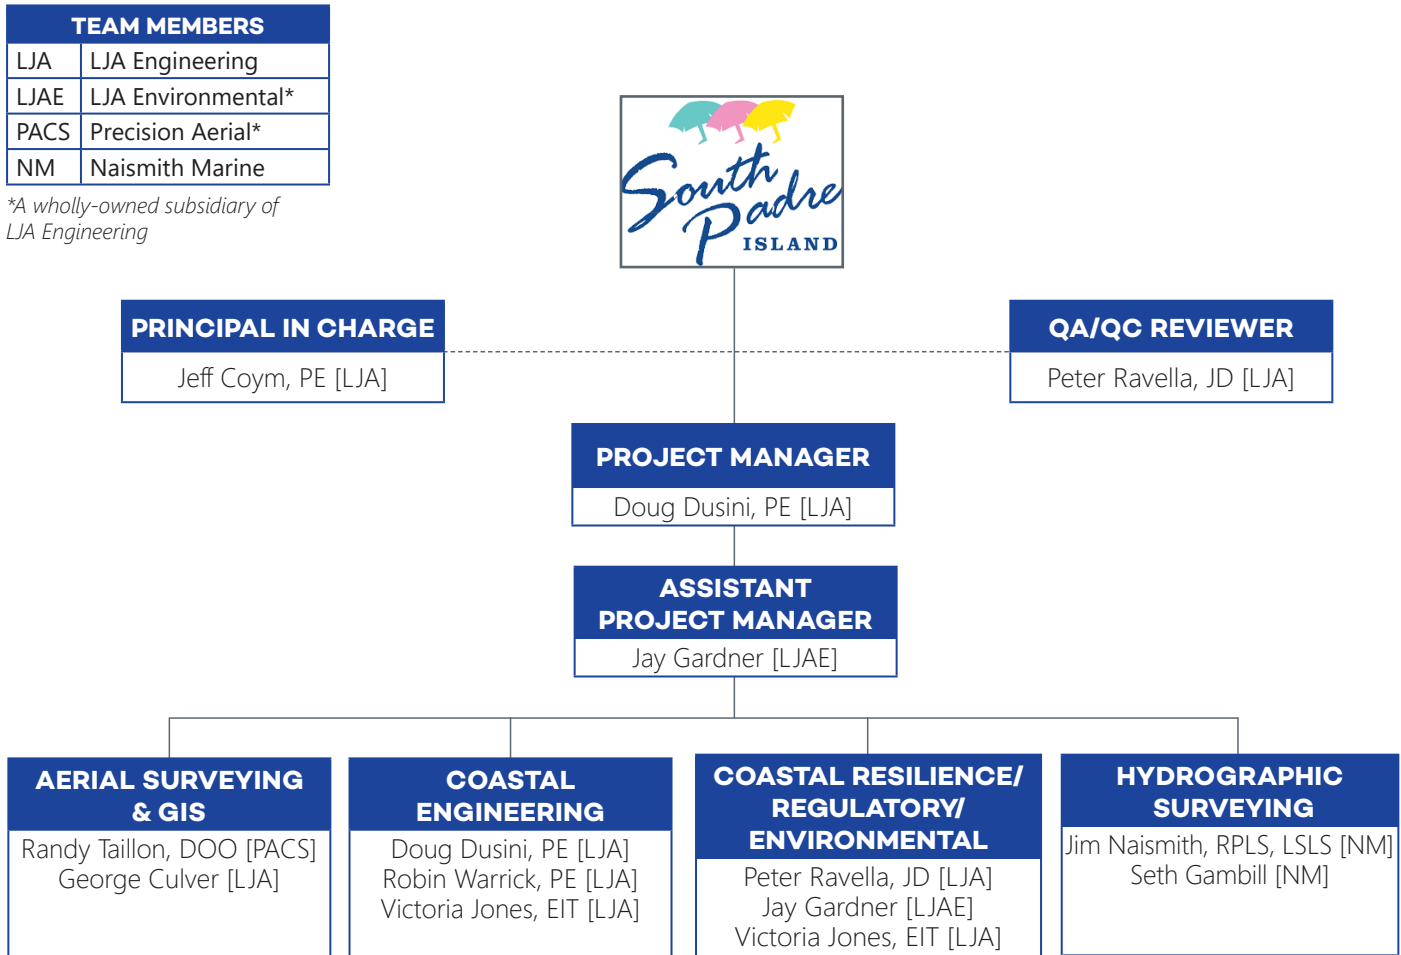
| TEAM MEMBERS | |
|---|---|
| LJA | LJA Engineering |
| LJAE | LJA Environmental* |
| PACS | Precision Aerial* |
| NM | Naismith Marine |

*A wholly-owned subsidiary of LJA Engineering

South Padre ISLAND

PRINCIPAL IN CHARGE
Jeff Coym, PE [LJA]

QA/QC REVIEWER
Peter Ravella, JD [LJA]

PROJECT MANAGER
Doug Dusini, PE [LJA]

ASSISTANT PROJECT MANAGER
Jay Gardner [LJAE]

AERIAL SURVEYING & GIS
Randy Taillon, DOO [PACS]
George Culver [LJA]

COASTAL ENGINEERING
Doug Dusini, PE [LJA]
Robin Warrick, PE [LJA]
Victoria Jones, EIT [LJA]

COASTAL RESILIENCE/ REGULATORY/ ENVIRONMENTAL
Peter Ravella, JD [LJA]
Jay Gardner [LJAE]
Victoria Jones, EIT [LJA]

HYDROGRAPHIC SURVEYING
Jim Naismith, RPLS, LSLS [NM]
Seth Gambill [NM]